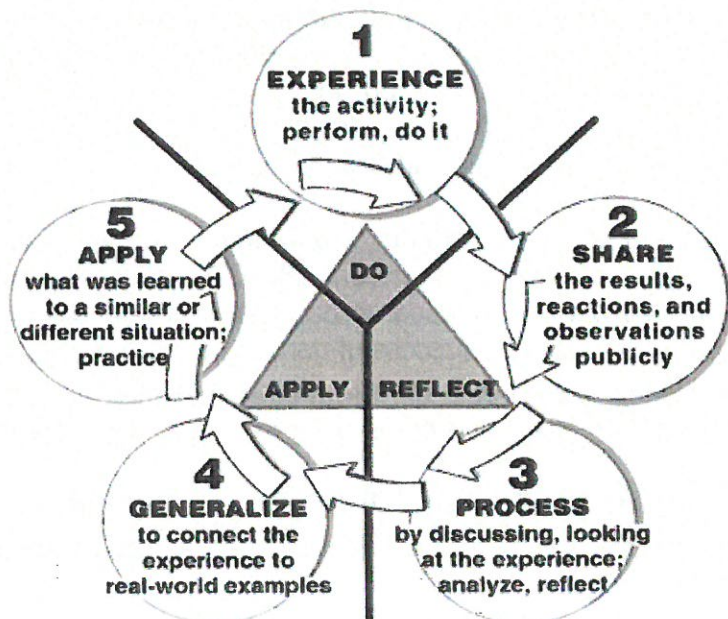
1
EXPERIENCE
the activity; perform, do it

2
SHARE
the results, reactions, and observations publicly

3
PROCESS
by discussing, looking at the experience; analyze, reflect

4
GENERALIZE
to connect the experience to real-world examples

5
APPLY
what was learned to a similar or different situation; practice

DO

APPLY

REFLECT